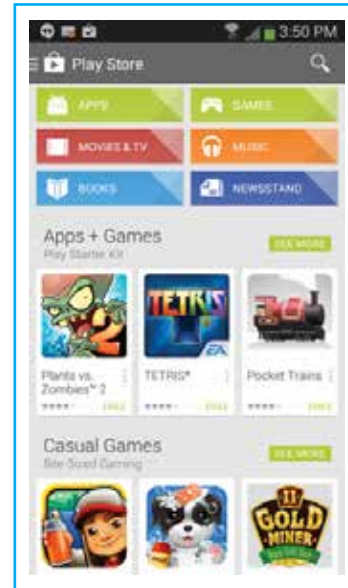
3:50 PM

Play Store

APPS

GAMES

MOVIES & TV

MUSIC

BOOKS

NEWSSTAND

Apps + Games

Play Starter Kit

SEE MORE

TETRIS

EA

Plants vs. Zombies™ 2

FREE

TETRIS®

FREE

Pocket Trains

FREE

Casual Games

Bite Sized Gaming

SEE MORE

GOLD MINER